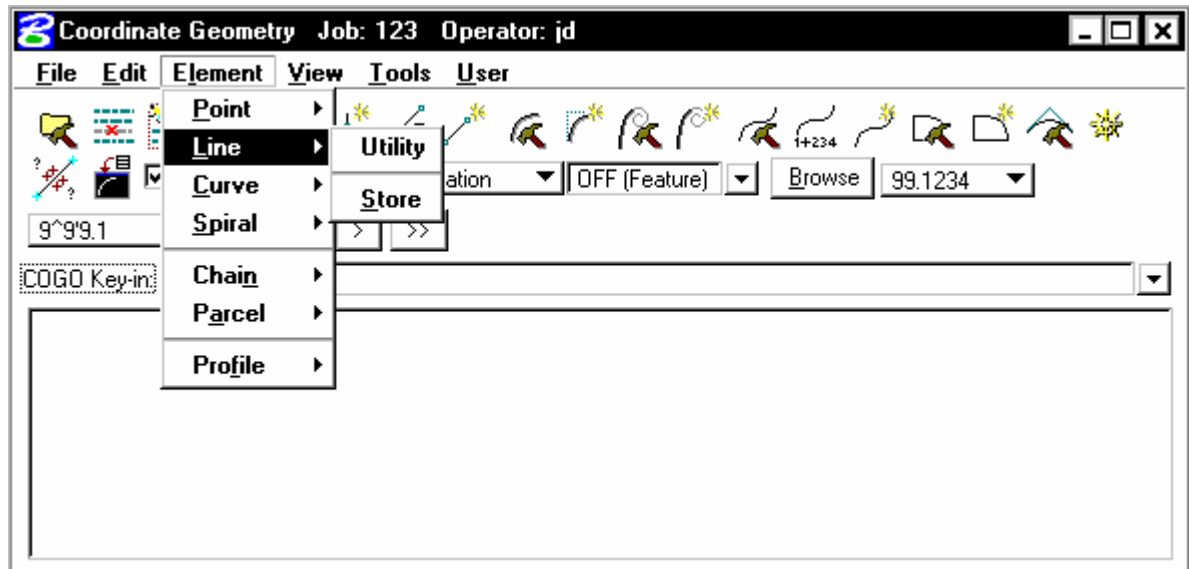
Coordinate Geometry Job: 123 Operator: jd

File Edit Element View Tools User

Point
Line
Curve
Spiral
Chain
Parcel
Profile

Utility
Store

ation
OFF (Feature)
Browse
99.1234

9^9'9.1
>
>>

COGO Key-in:

1+234